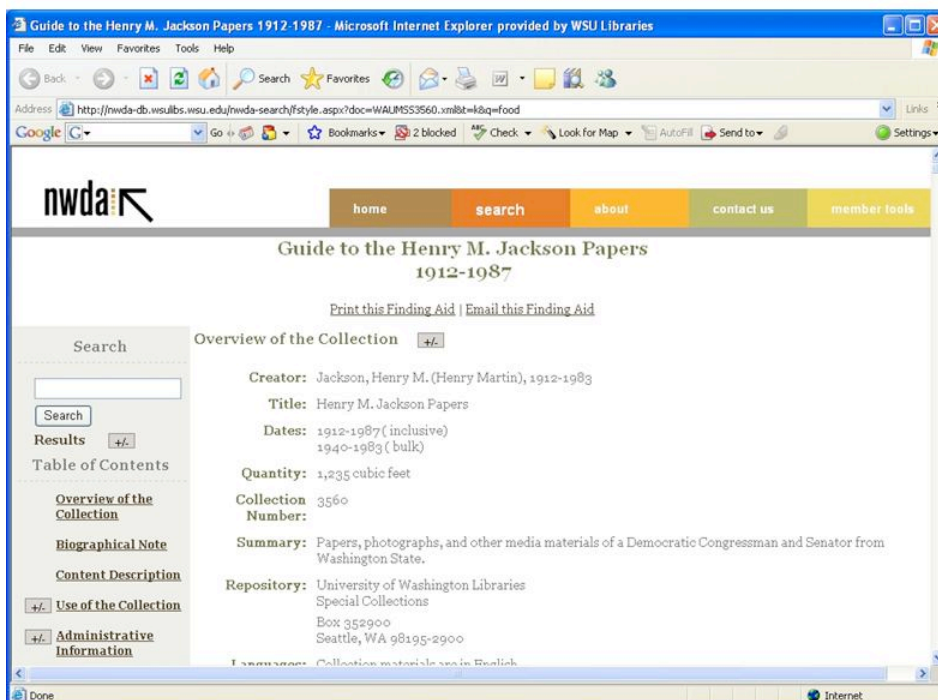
Guide to the Henry M. Jackson Papers 1912-1987 - Microsoft Internet Explorer provided by WSU Libraries

File Edit View Favorites Tools Help

Back Search Favorites

Address http://nwda-db.wsulibs.wsu.edu/nwda-search/fstyle.aspx?doc=WAUMSS3560.xml&t=k&q=food Links

Google G- Go Bookmarks 2 blocked Check Look for Map AutoFill Send to Settings

nwda

home search about contact us member tools

Guide to the Henry M. Jackson Papers 1912-1987

Print this Finding Aid | Email this Finding Aid

Search

Search

Results +/-

Table of Contents

Overview of the Collection

Biographical Note

Content Description

+/- Use of the Collection

+/- Administrative Information

Overview of the Collection +/-

Creator: Jackson, Henry M. (Henry Martin), 1912-1983

Title: Henry M. Jackson Papers

Dates: 1912-1987 (inclusive) 1940-1983 (bulk)

Quantity: 1,235 cubic feet

Collection Number: 3560

Summary: Papers, photographs, and other media materials of a Democratic Congressman and Senator from Washington State.

Repository: University of Washington Libraries Special Collections Box 352900 Seattle, WA 98195-2900

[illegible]: Collection materials are in English

Done Internet